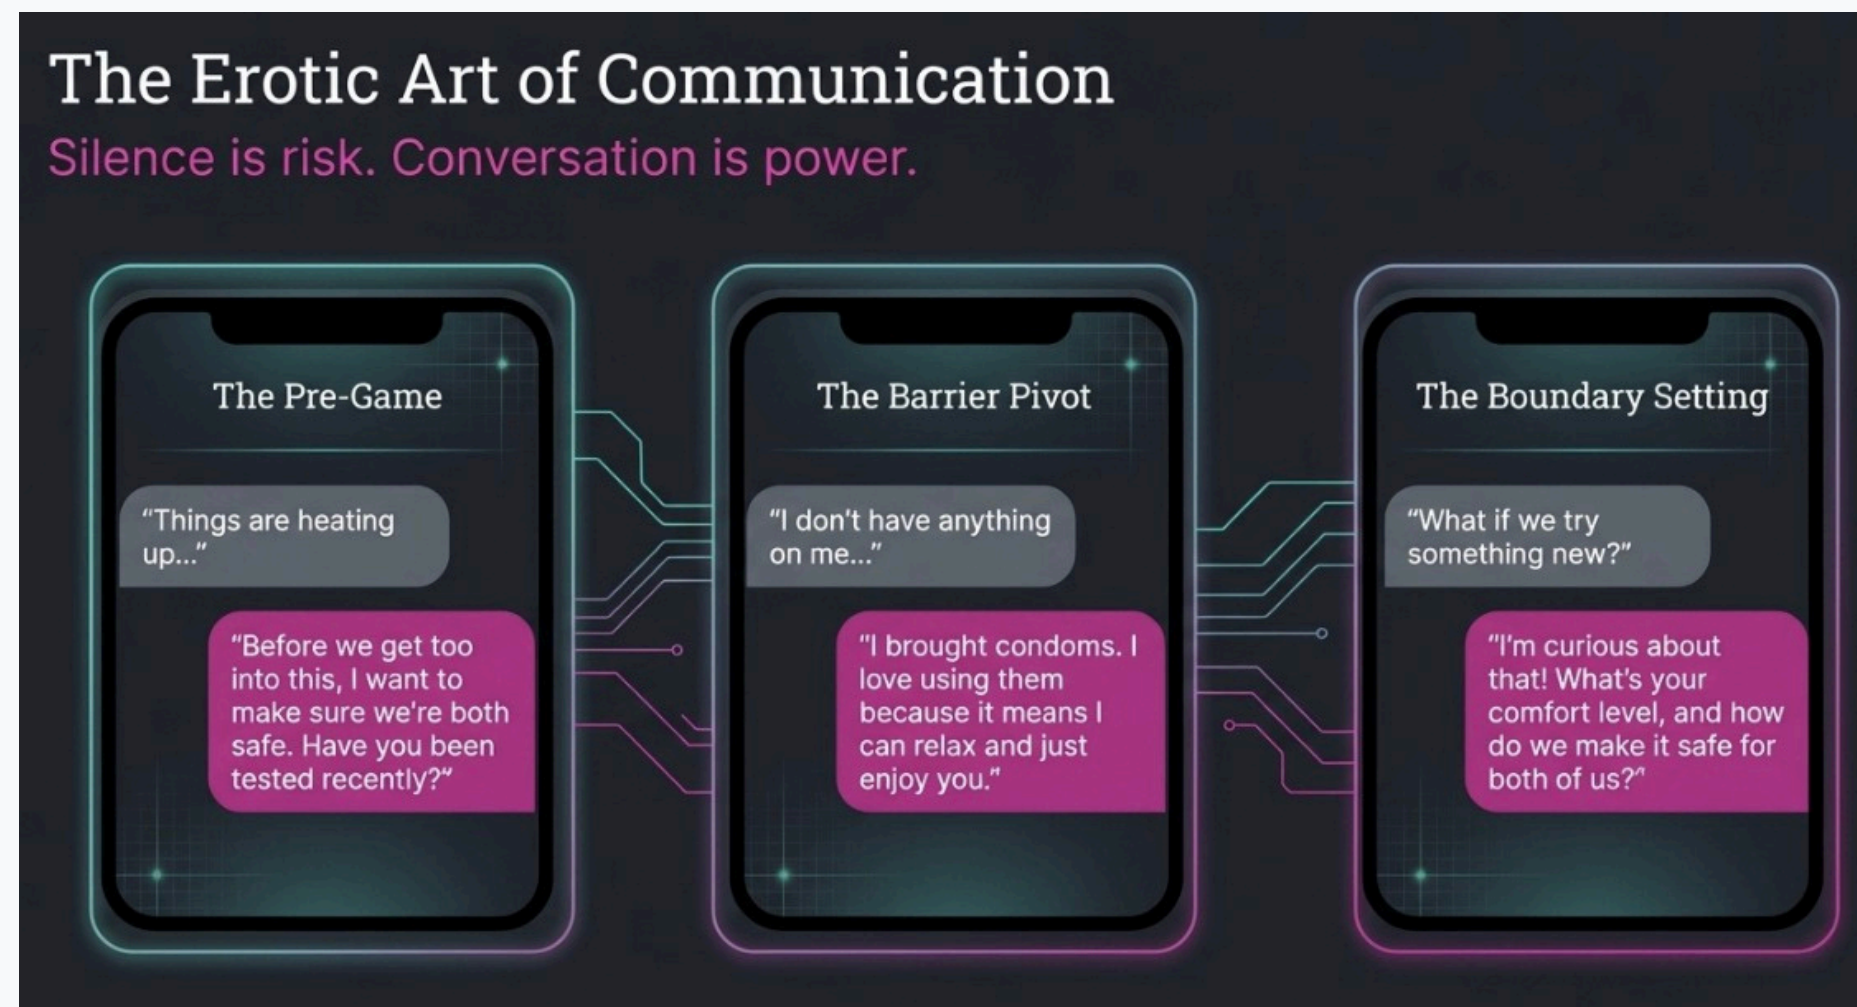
The Erotic Art of Communication

Silence is risk. Conversation is power.

The Pre-Game

"Things are heating up..."

"Before we get too into this, I want to make sure we're both safe. Have you been tested recently?"

The Barrier Pivot

"I don't have anything on me..."

"I brought condoms. I love using them because it means I can relax and just enjoy you."

The Boundary Setting

"What if we try something new?"

"I'm curious about that! What's your comfort level, and how do we make it safe for both of us?"